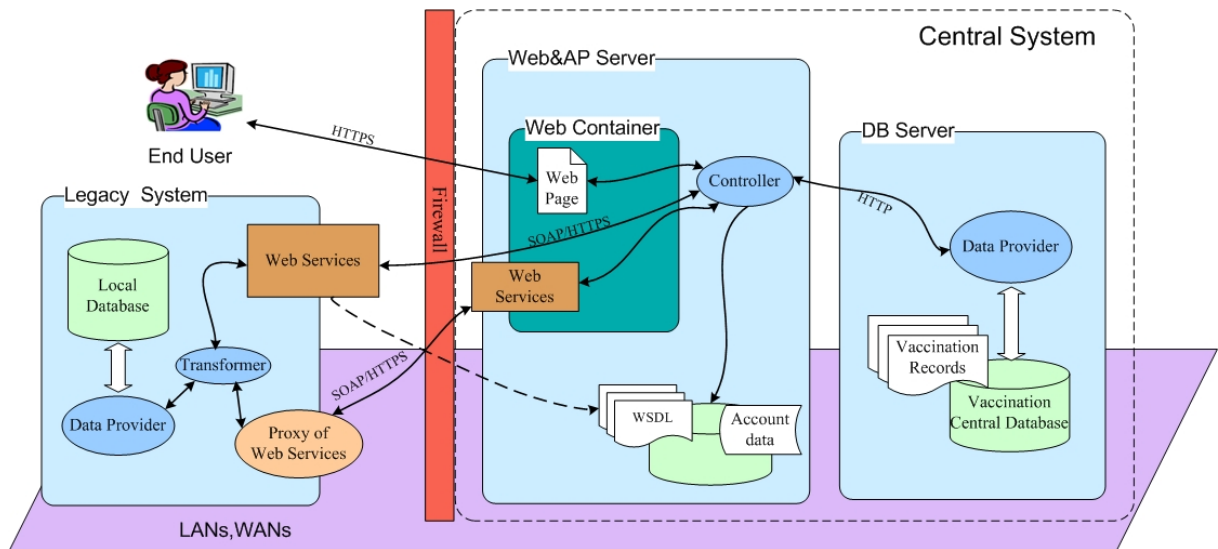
Central System

Web&AP Server

Web Container

DB Server

End User

HTTPS

Web Page

Controller

HTTP

Legacy System

Firewall

SOAP/HTTPS

Data Provider

Web Services

Local Database

Web Services

Transformer

Vaccination Records

SOAP/HTTPS

Data Provider

Proxy of Web Services

WSDL

Account data

Vaccination Central Database

LANs,WANs